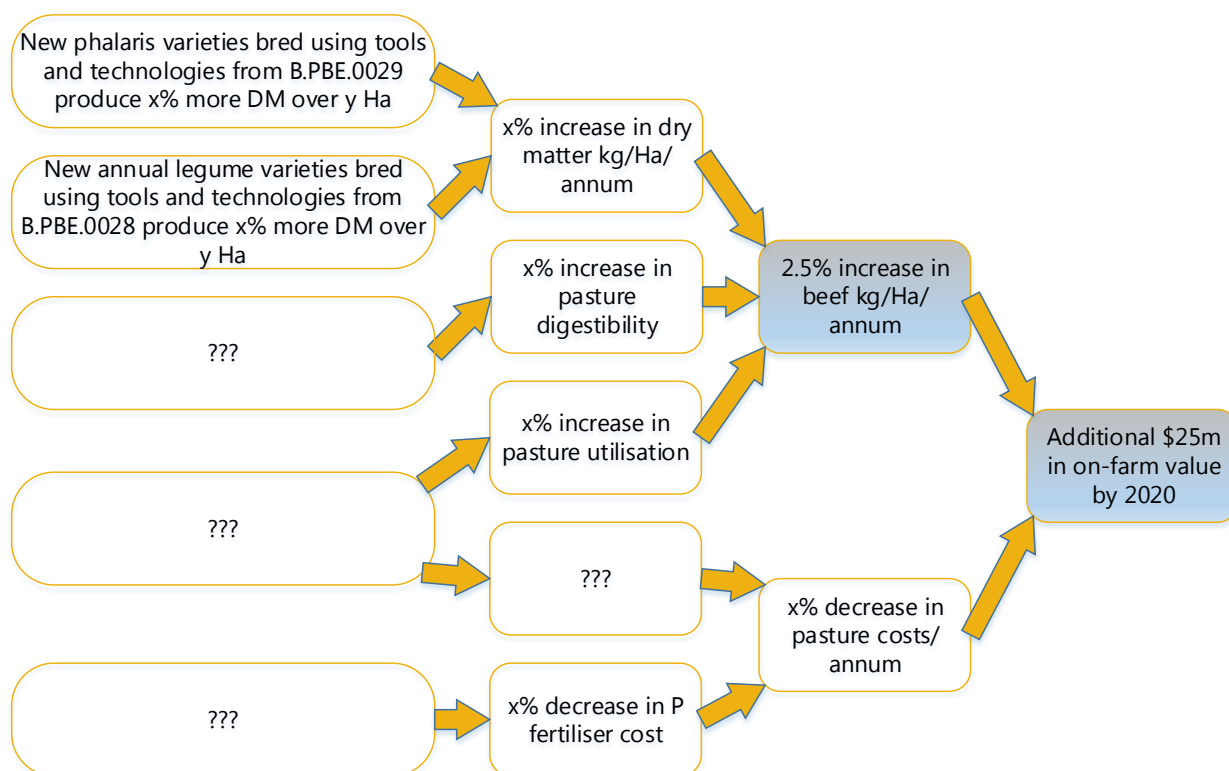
New phalaris varieties bred using tools and technologies from B.PBE.0029 produce x% more DM over y Ha

New annual legume varieties bred using tools and technologies from B.PBE.0028 produce x% more DM over y Ha

???

???

???

x% increase in dry matter kg/Ha/ annum

x% increase in pasture digestibility

x% increase in pasture utilisation

???

x% decrease in P fertiliser cost

2.5% increase in beef kg/Ha/ annum

x% decrease in pasture costs/ annum

Additional $25m in on-farm value by 2020